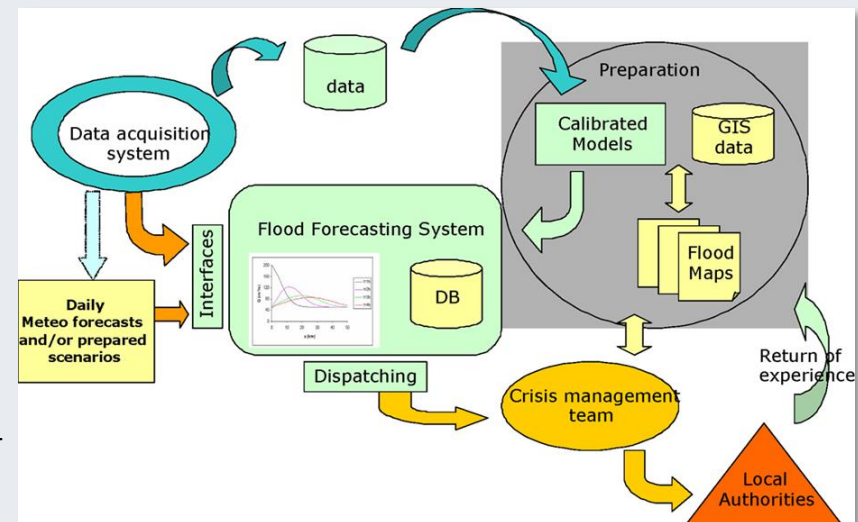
data

Data acquisition system

Preparation

Calibrated Models

GIS data

Flood Maps

Interfaces

Flood Forecasting System

DB

Daily Meteo forecasts and/or prepared scenarios

Dispatching

Crisis management team

Return of experience

Local Authorities